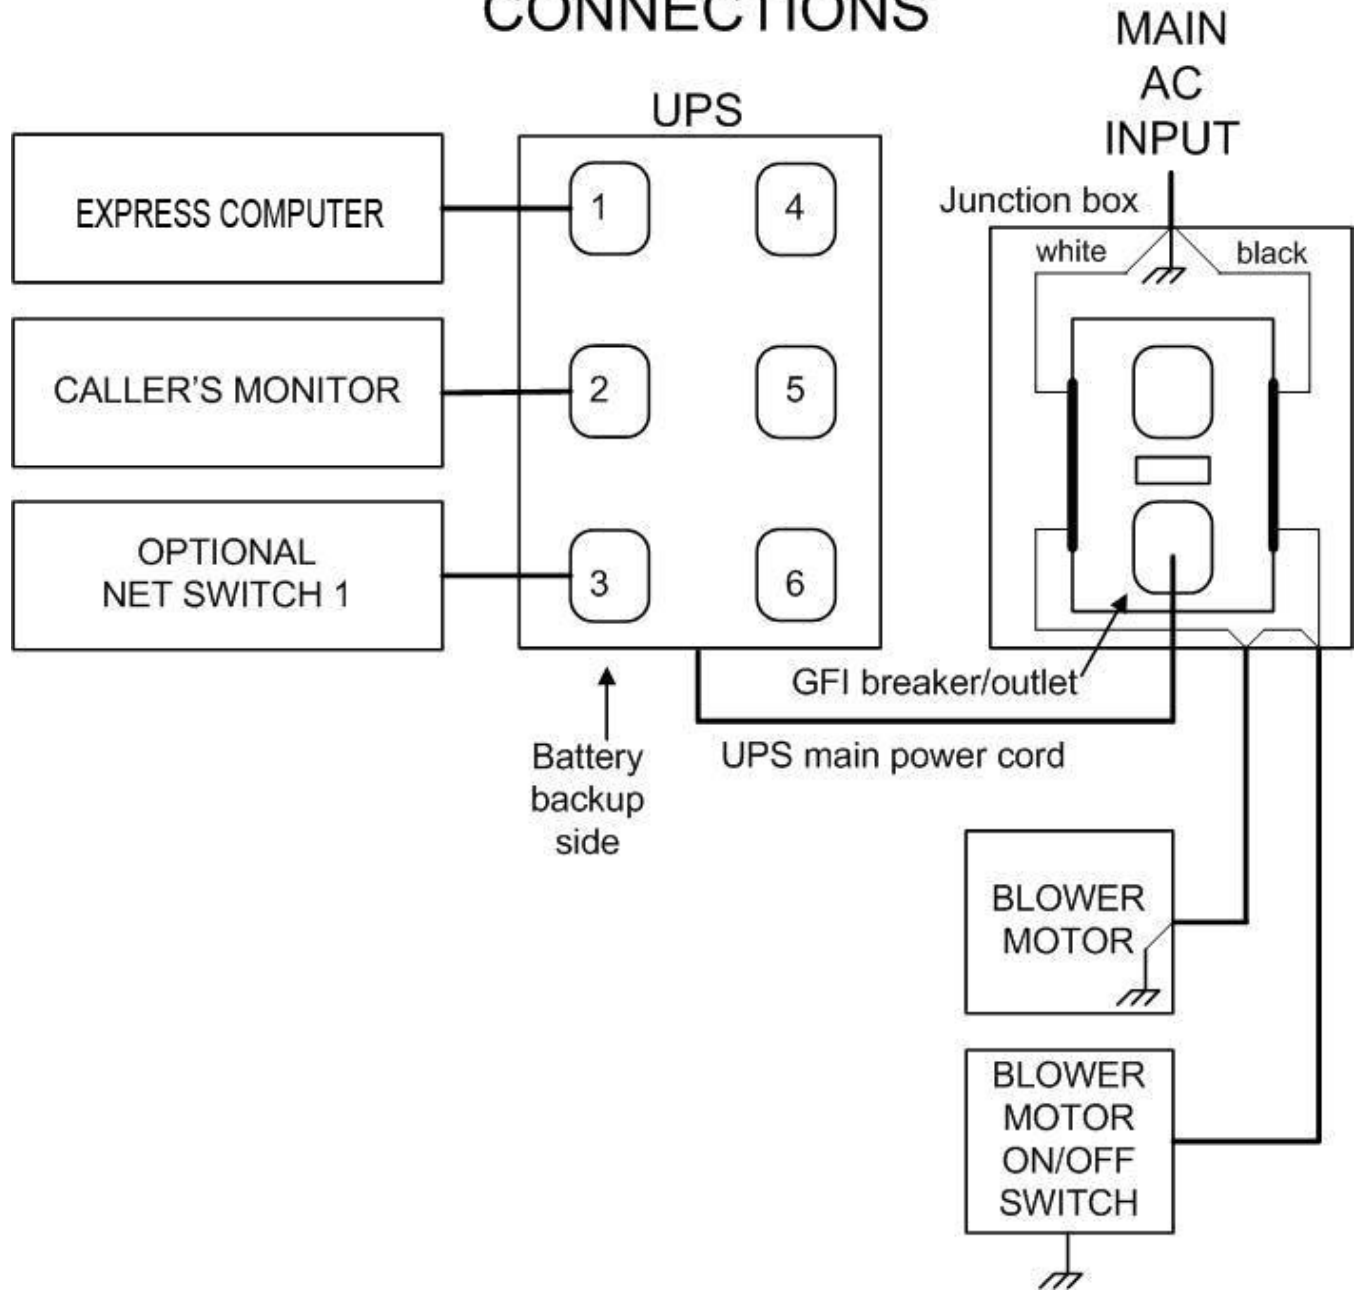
CONNECTIONS

MAIN AC INPUT

UPS

EXPRESS COMPUTER

CALLER'S MONITOR

OPTIONAL NET SWITCH 1

1

4

2

5

3

6

Junction box

white

black

GFI breaker/outlet

Battery backup side

UPS main power cord

BLOWER MOTOR

BLOWER MOTOR ON/OFF SWITCH